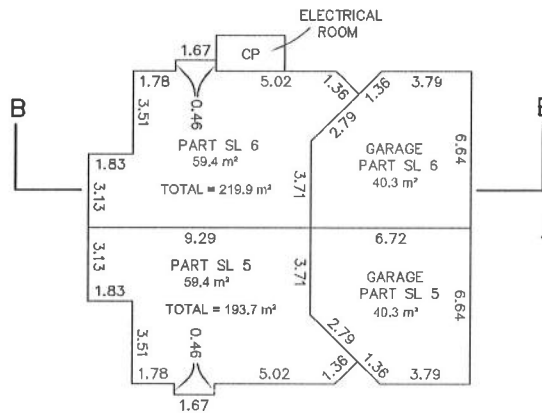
ELECTRICAL ROOM

CP

1.67

1.78

5.02

1.36

1.36

3.79

B

B

3.51

0.46

2.79

PART SL 6
59.4 m²

GARAGE
PART SL 6
40.3 m²

6.64

1.83

3.13

TOTAL = 219.9 m²

3.71

9.29

6.72

3.13

PART SL 5
59.4 m²

3.71

1.83

GARAGE
PART SL 5
40.3 m²

TOTAL = 193.7 m²

6.64

3.51

0.46

2.79

1.78

5.02

1.36

1.36

3.79

1.67